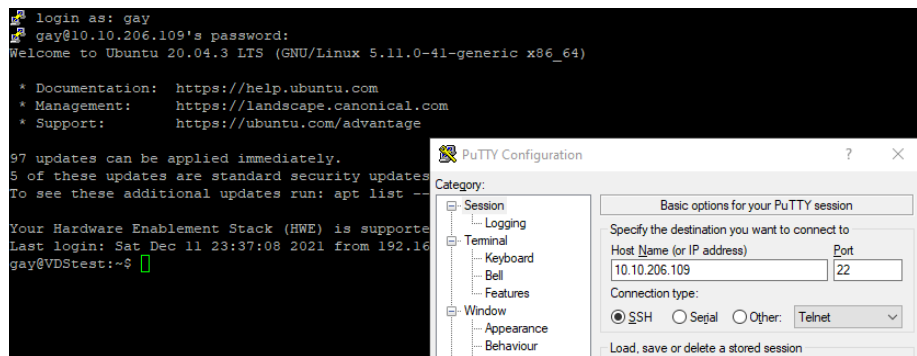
login as: gay
gay@10.10.206.109's password:
Welcome to Ubuntu 20.04.3 LTS (GNU/Linux 5.11.0-41-generic x86_64)

* Documentation: https://help.ubuntu.com
* Management: https://landscape.canonical.com
* Support: https://ubuntu.com/advantage

97 updates can be applied immediately.
5 of these updates are standard security updates
To see these additional updates run: apt list --

Your Hardware Enablement Stack (HWE) is supporte
Last login: Sat Dec 11 23:37:08 2021 from 192.16
gay@VDStest:~$

PuTTY Configuration
?
X
Category:
Session
Logging
Terminal
Keyboard
Bell
Features
Window
Appearance
Behaviour
Basic options for your PuTTY session
Specify the destination you want to connect to
Host Name (or IP address)
Port
10.10.206.109
22
Connection type:
SSH
Serial
Other:
Telnet
Load, save or delete a stored session